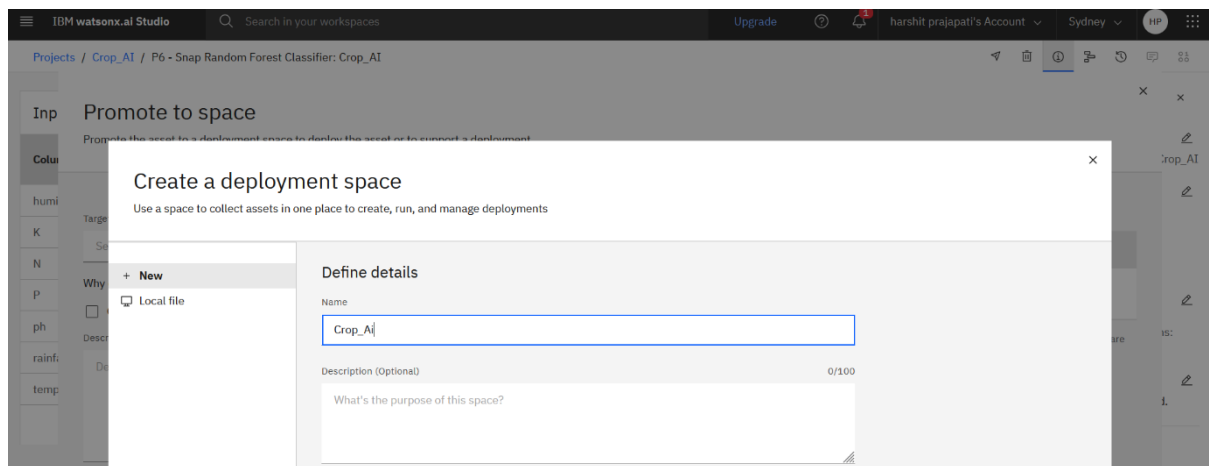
IBM watsonx.ai Studio
Search in your workspaces
Upgrade
1
harshit prajapati's Account
Sydney
HP

Projects / Crop_AI / P6 - Snap Random Forest Classifier: Crop_AI

Inp
Colu
humi
K
N
P
ph
rainf
temp

Promote to space
Promote the asset to a deployment space to deploy the asset or to support a deployment

Targe
Se
Why
Descr
De

Crop_AI
ns:
are
d.

Create a deployment space
Use a space to collect assets in one place to create, run, and manage deployments

+ New
Local file

Define details
Name
Crop_Ai
Description (Optional)
0/100
What's the purpose of this space?